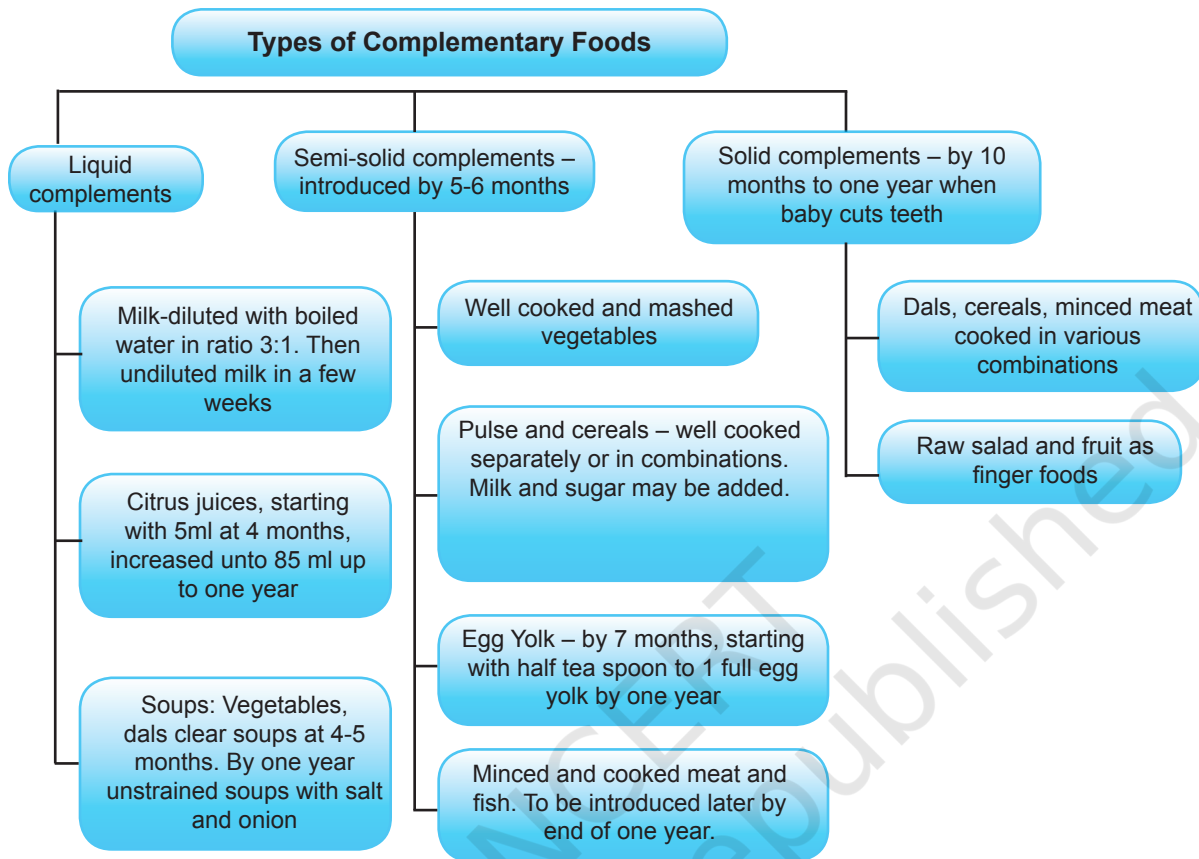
Types of Complementary Foods

Liquid complements

Semi-solid complements – introduced by 5-6 months

Solid complements – by 10 months to one year when baby cuts teeth

Milk-diluted with boiled water in ratio 3:1. Then undiluted milk in a few weeks

Citrus juices, starting with 5ml at 4 months, increased unto 85 ml up to one year

Soups: Vegetables, dals clear soups at 4-5 months. By one year unstrained soups with salt and onion

Well cooked and mashed vegetables

Pulse and cereals – well cooked separately or in combinations. Milk and sugar may be added.

Egg Yolk – by 7 months, starting with half tea spoon to 1 full egg yolk by one year

Minced and cooked meat and fish. To be introduced later by end of one year.

Dals, cereals, minced meat cooked in various combinations

Raw salad and fruit as finger foods

NCERT
not to be republished